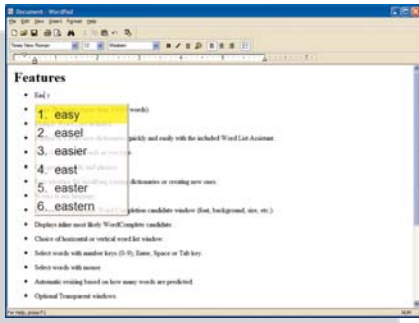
Document - WordPad
File Edit View Insert Format Help
Times New Roman 12 Western

Features

Ea|
1. easy
2. easel
3. easier
4. east
5. easter
6. eastern

words)
quickly and easily with the included Word List Assistant.
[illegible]
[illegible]
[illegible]
dictionaries or creating new ones.
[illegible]
completion candidate window (font, background, size, etc.).
Displays inline most likely WordComplete candidate.
Choice of horizontal or vertical word list window.
Select words with number keys (0-9), Enter, Space or Tab key.
Select words with mouse.
Automatic resizing based on how many words are predicted.
Optional Transparent windows.

For Help, press F1
NUM